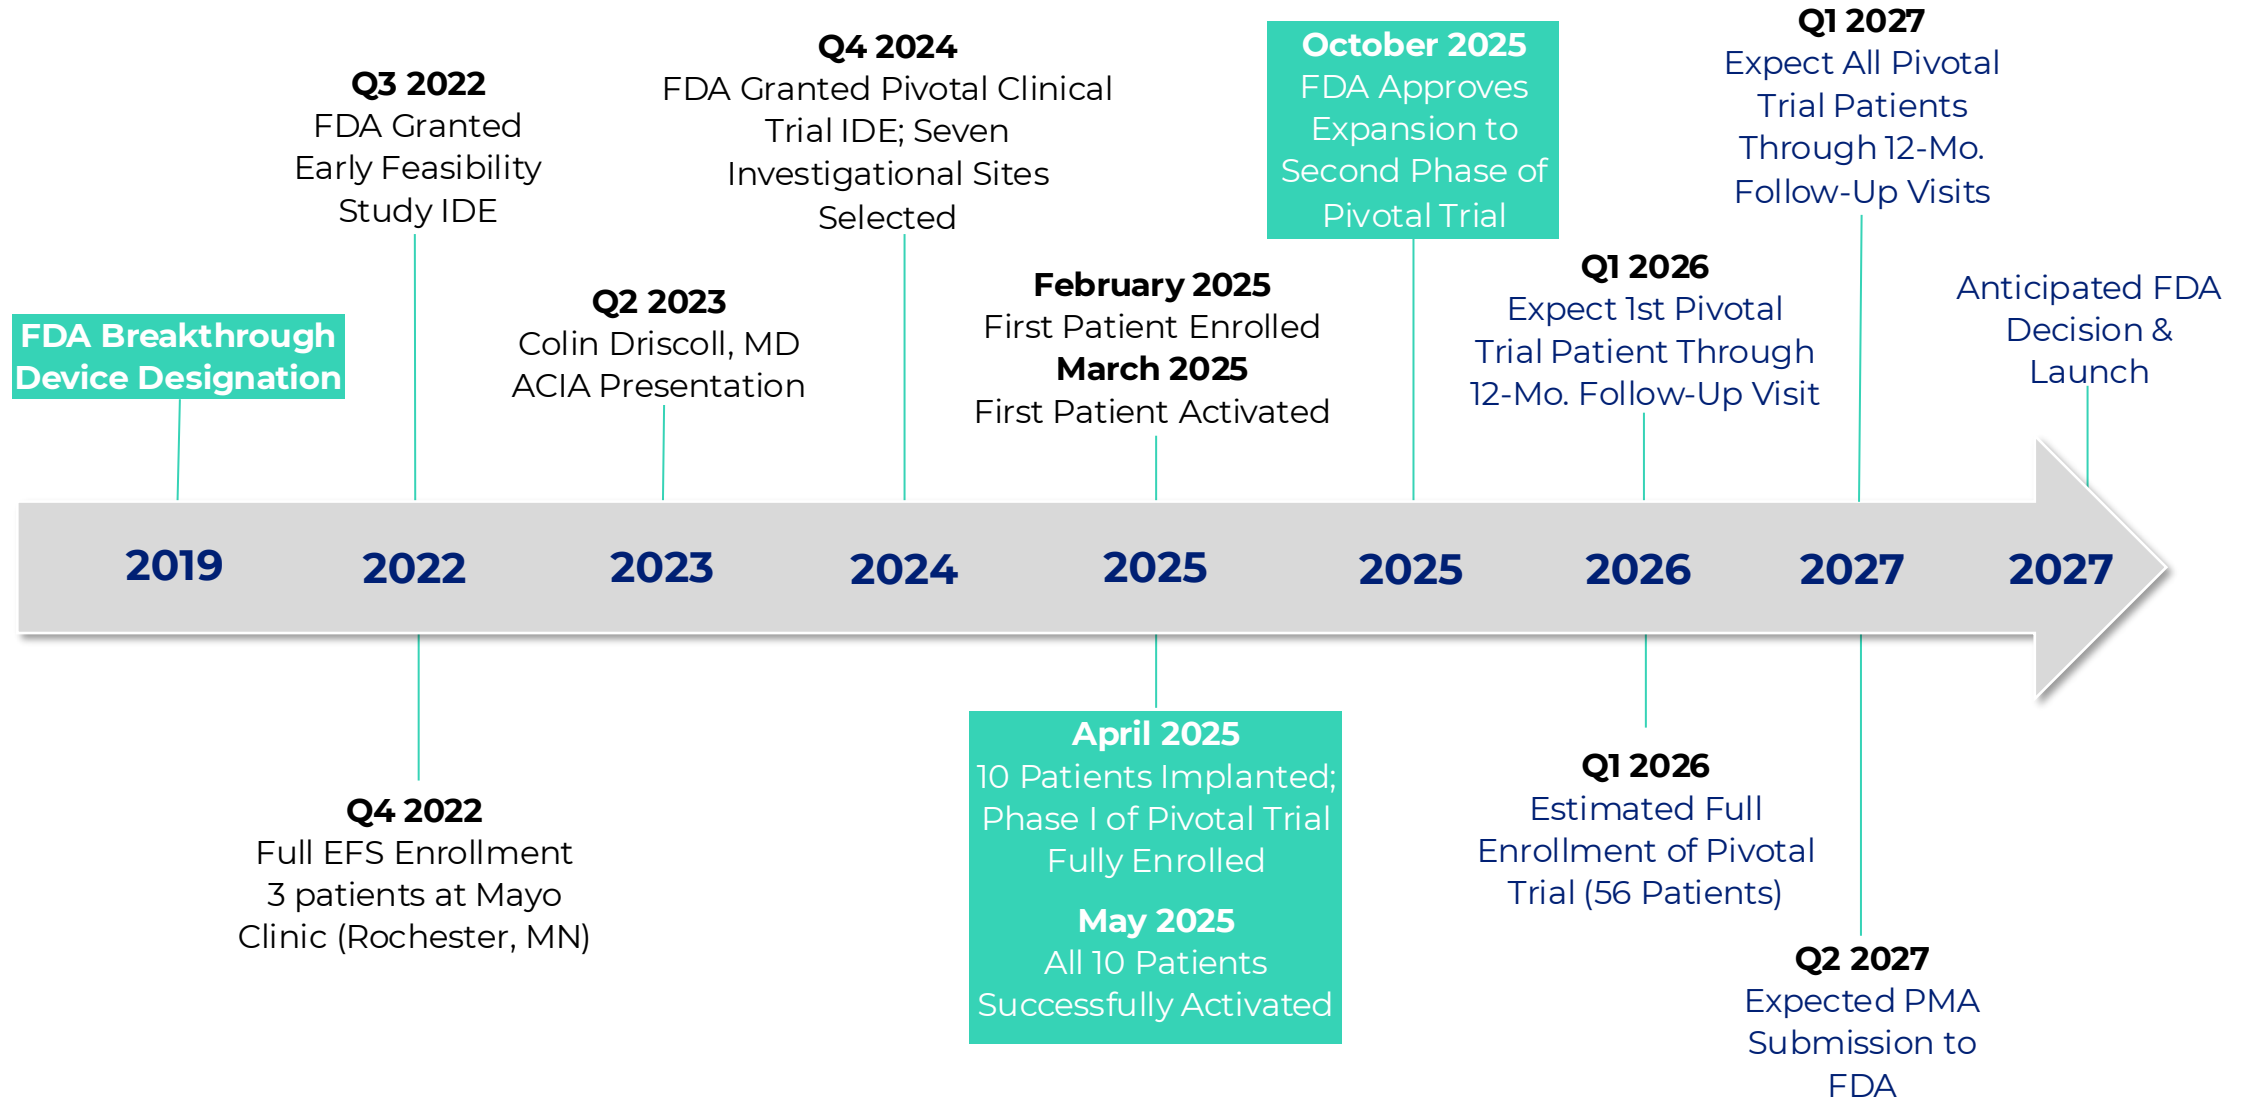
FDA Breakthrough Device Designation

Q3 2022
FDA Granted Early Feasibility Study IDE

Q2 2023
Colin Driscoll, MD ACIA Presentation

Q4 2024
FDA Granted Pivotal Clinical Trial IDE; Seven Investigational Sites Selected

February 2025
First Patient Enrolled
March 2025
First Patient Activated

October 2025
FDA Approves Expansion to Second Phase of Pivotal Trial

Q1 2026
Expect 1st Pivotal Trial Patient Through 12-Mo. Follow-Up Visit

Q1 2027
Expect All Pivotal Trial Patients Through 12-Mo. Follow-Up Visits

Anticipated FDA Decision & Launch

2019 2022 2023 2024 2025 2025 2026 2027 2027

Q4 2022
Full EFS Enrollment
3 patients at Mayo Clinic (Rochester, MN)

April 2025
10 Patients Implanted; Phase I of Pivotal Trial Fully Enrolled

May 2025
All 10 Patients Successfully Activated

Q1 2026
Estimated Full Enrollment of Pivotal Trial (56 Patients)

Q2 2027
Expected PMA Submission to FDA